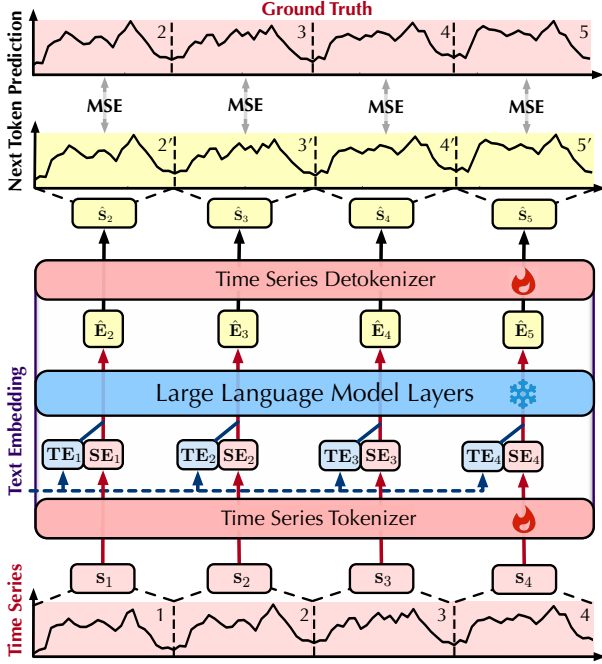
Ground Truth

Next Token Prediction

2 3 4 5

MSE MSE MSE MSE

2′ 3′ 4′ 5′

$\hat{\mathbf{s}}_2$ $\hat{\mathbf{s}}_3$ $\hat{\mathbf{s}}_4$ $\hat{\mathbf{s}}_5$

Time Series Detokenizer

$\hat{\mathbf{E}}_2$ $\hat{\mathbf{E}}_3$ $\hat{\mathbf{E}}_4$ $\hat{\mathbf{E}}_5$

Large Language Model Layers

Text Embedding

$\mathbf{TE}_1$ $\mathbf{SE}_1$ $\mathbf{TE}_2$ $\mathbf{SE}_2$ $\mathbf{TE}_3$ $\mathbf{SE}_3$ $\mathbf{TE}_4$ $\mathbf{SE}_4$

Time Series Tokenizer

$\mathbf{s}_1$ $\mathbf{s}_2$ $\mathbf{s}_3$ $\mathbf{s}_4$

Time Series

1 2 3 4